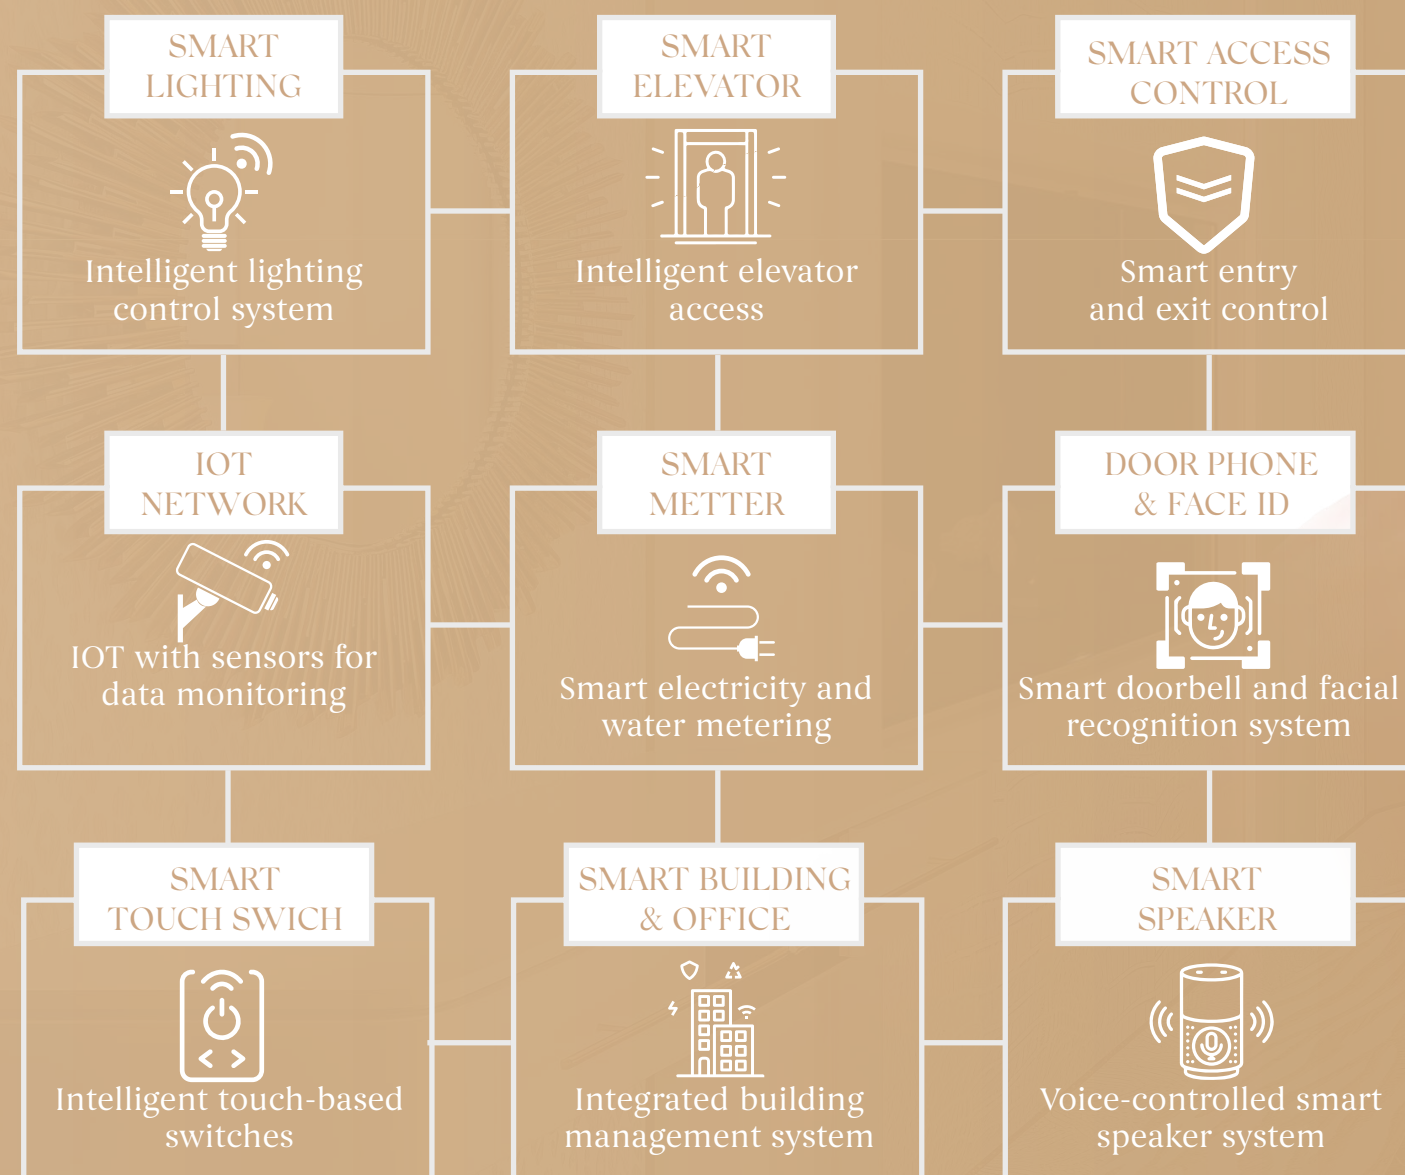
SMART LIGHTING

Intelligent lighting control system

SMART ELEVATOR

Intelligent elevator access

SMART ACCESS CONTROL

Smart entry and exit control

IOT NETWORK

IOT with sensors for data monitoring

SMART METTER

Smart electricity and water metering

DOOR PHONE & FACE ID

Smart doorbell and facial recognition system

SMART TOUCH SWICH

Intelligent touch-based switches

SMART BUILDING & OFFICE

Integrated building management system

SMART SPEAKER

Voice-controlled smart speaker system